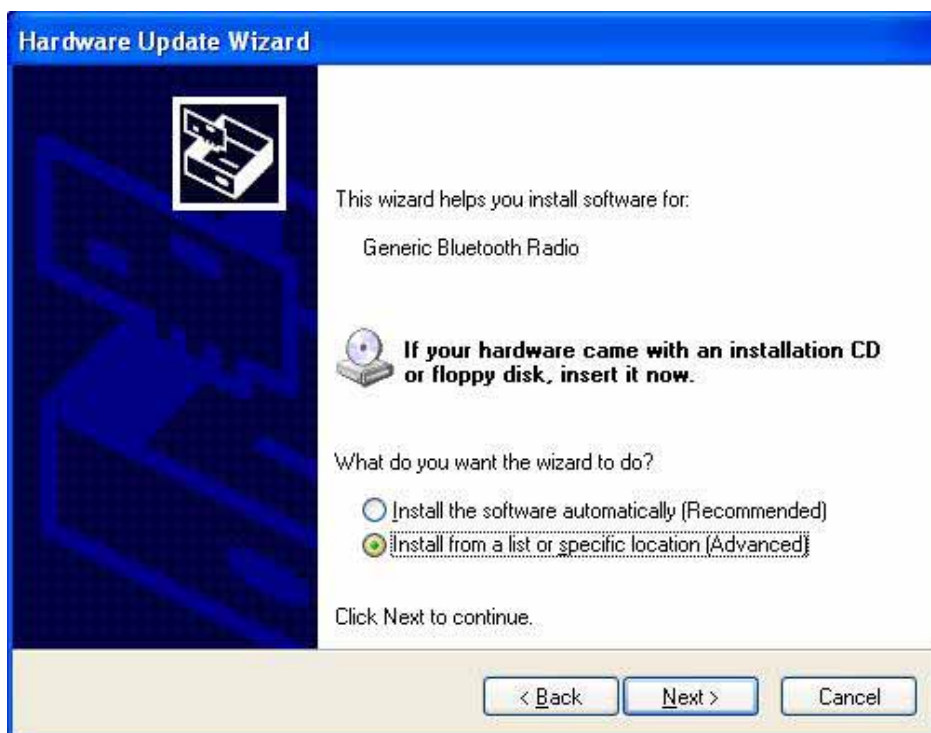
Hardware Update Wizard

This wizard helps you install software for:

Generic Bluetooth Radio

If your hardware came with an installation CD or floppy disk, insert it now.

What do you want the wizard to do?

Install the software automatically (Recommended)
Install from a list or specific location (Advanced)

Click Next to continue.

< Back Next > Cancel